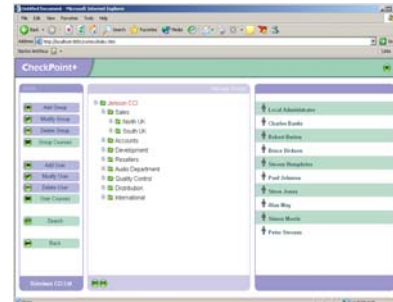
Untitled Document - Microsoft Internet Explorer

File Edit View Favorites Tools Help

Back Search Favorites Media

Address http://localhost/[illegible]

Go Links

CheckPoint+

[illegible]

Add Group

Modify Group

Delete Group

Group Courses

Add User

Modify User

Delete User

User Courses

Search

Back

Jemson CCI
Sales
North UK
South UK
Accounts
Development
Resellers
Audio Department
Quality Control
Distribution
International

Local Administrator

Charles Banks

Robert Barton

Bruce Dickson

Steven Humphries

Paul Johnson

Steve Jones

Alan May

Simon Morris

Peter Stevens

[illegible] CCI Ltd